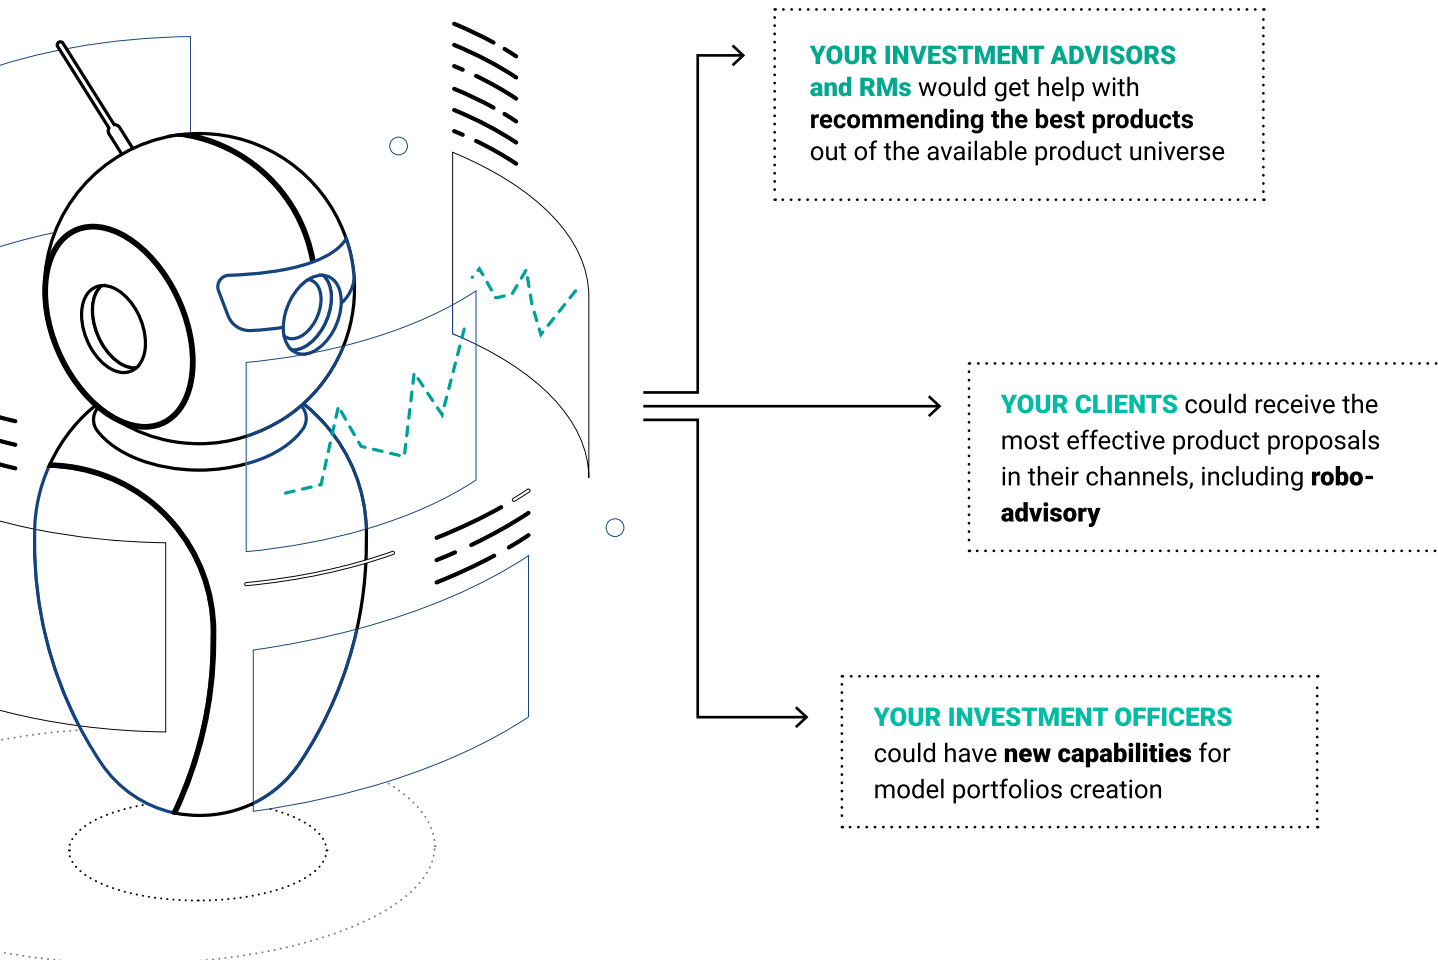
YOUR INVESTMENT ADVISORS and RMs would get help with recommending the best products out of the available product universe

YOUR CLIENTS could receive the most effective product proposals in their channels, including robo-advisory

YOUR INVESTMENT OFFICERS could have new capabilities for model portfolios creation